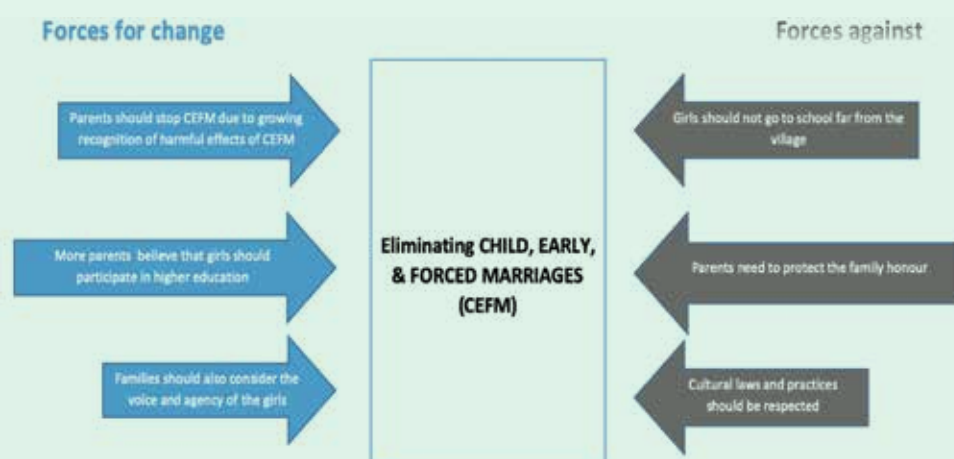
Forces for change

Forces against

Parents should stop CEFM due to growing recognition of harmful effects of CEFM

More parents believe that girls should participate in higher education

Families should also consider the voice and agency of the girls

Eliminating CHILD, EARLY, & FORCED MARRIAGES (CEFM)

Girls should not go to school far from the village

Parents need to protect the family honour

Cultural laws and practices should be respected